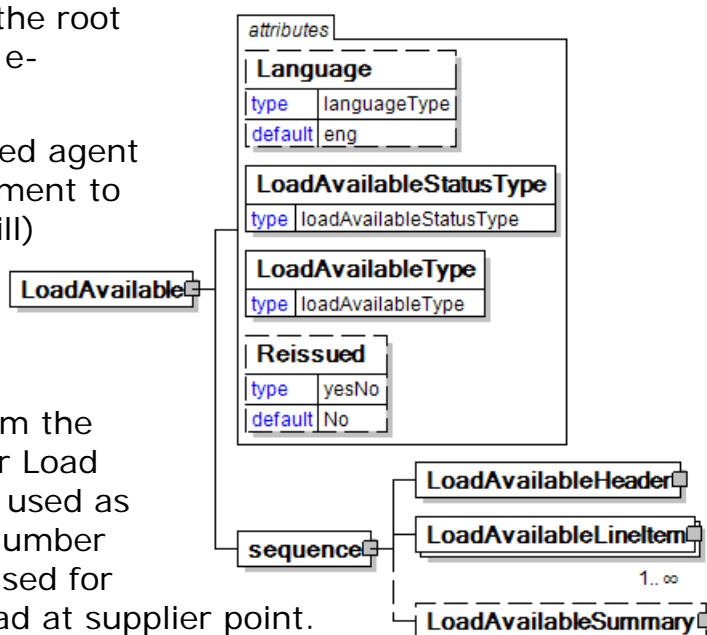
the root e-

ed agent ment to ill)

m the r Load used as umber sed for ad at supplier point.

attributes

Language

| type | languageType |
|---|---|
| default | eng |

LoadAvailableStatusType

| type | loadAvailableStatusType |
|---|---|

LoadAvailableType

| type | loadAvailableType |
|---|---|

Reissued

| type | yesNo |
|---|---|
| default | No |

LoadAvailable

sequence

LoadAvailableHeader

LoadAvailableLineItem

1..∞

LoadAvailableSummary